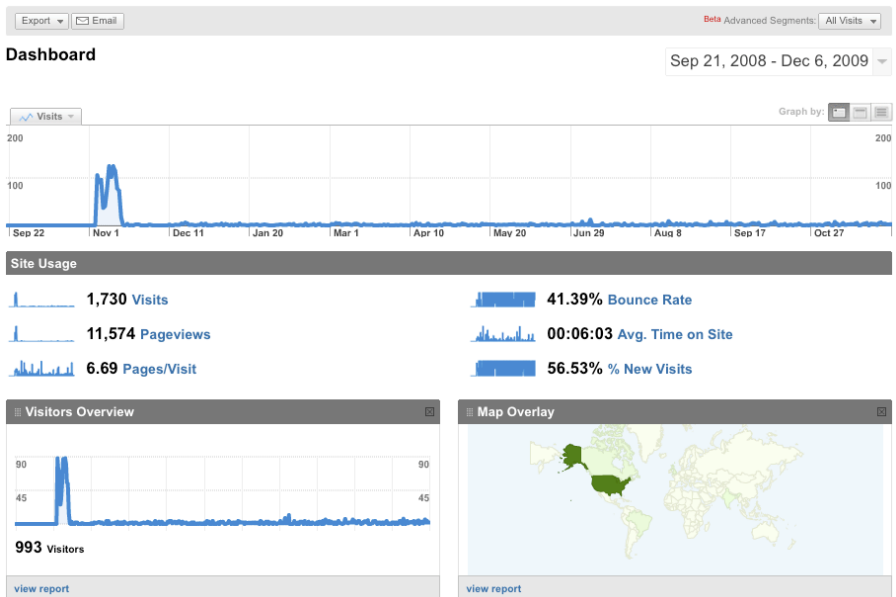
Export Email

Beta Advanced Segments: All Visits

Dashboard

Sep 21, 2008 - Dec 6, 2009

Visits

Graph by:

200 200

100 100

Sep 22 Nov 1 Dec 11 Jan 20 Mar 1 Apr 10 May 20 Jun 29 Aug 8 Sep 17 Oct 27

Site Usage

1,730 Visits

11,574 Pageviews

6.69 Pages/Visit

41.39% Bounce Rate

00:06:03 Avg. Time on Site

56.53% % New Visits

Visitors Overview

90 90

45 45

993 Visitors

view report

Map Overlay

view report